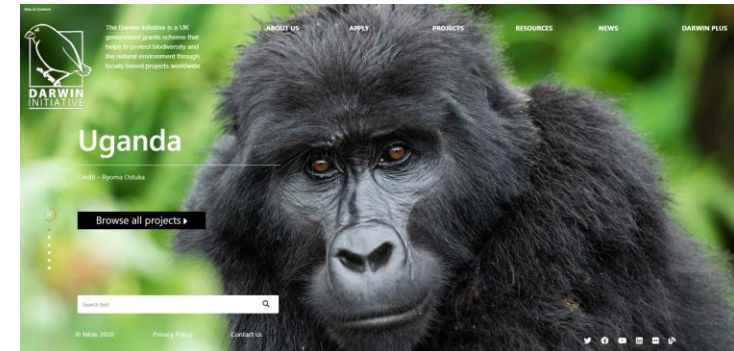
Skip to Content

DARWIN INITIATIVE

The Darwin Initiative is a UK government grants scheme that helps to protect biodiversity and the natural environment through locally based projects worldwide.

ABOUT US
APPLY
PROJECTS
RESOURCES
NEWS
DARWIN PLUS

Uganda

Credit – Ryoma Otsuka

Browse all projects ▸

Search text

© Niras 2020
Privacy Policy
Contact us